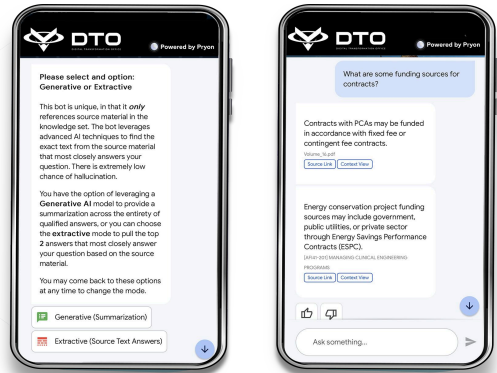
DTO
DIGITAL TRANSFORMATION OFFICE
Powered by Pryon

Please select and option: Generative or Extractive

This bot is unique, in that it *only* references source material in the knowledge set. The bot leverages advanced AI techniques to find the exact text from the source material that most closely answers your question. There is extremely low chance of hallucination.

You have the option of leveraging a **Generative AI** model to provide a summarization across the entirety of qualified answers, or you can choose the **extractive** mode to pull the top **2** answers that most closely answer your question based on the source material.

You may come back to these options at any time to change the mode.

Generative (Summarization)

Extractive (Source Text Answers)

DTO
DIGITAL TRANSFORMATION OFFICE
Powered by Pryon

What are some funding sources for contracts?

Contracts with PCAs may be funded in accordance with fixed fee or contingent fee contracts.

Volume_16.pdf

Source Link Context View

Energy conservation project funding sources may include government, public utilities, or private sector through Energy Savings Performance Contracts (ESPC).

[AFI41-201] MANAGING CLINICAL ENGINEERING PROGRAMS

Source Link Context View

Ask something...